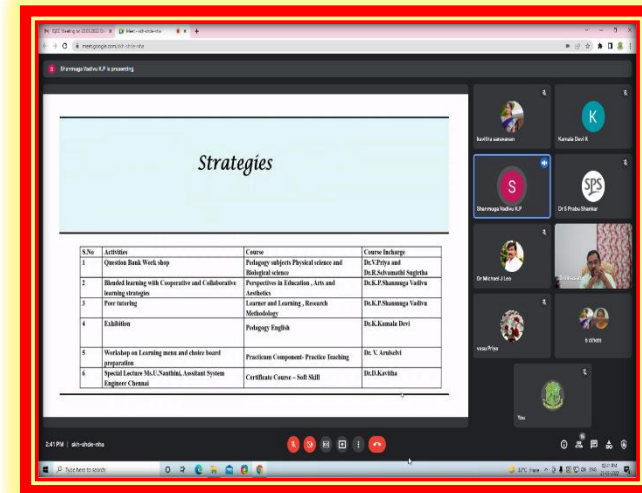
IQAC Meeting on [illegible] | Meet - skh-shde-nha

meet.google.com/skh-shde-nha

Shanmuga Vadivu K.P is presenting

Strategies

| S.No | Activities | Course | Course Incharge |
|---|---|---|---|
| 1 | Question Bank Work shop | Pedagogy subjects Physical science and Biological science | Dr.V.Priya and Dr.R.Selvamathi Sugirtha |
| 2 | Blended learning with Cooperative and Collaborative learning strategies | Perspectives in Education , Arts and Aesthetics | Dr.K.P.Shanmuga Vadivu |
| 3 | Peer tutoring | Learner and Learning , Research Methodology | Dr.K.P.Shanmuga Vadivu |
| 4 | Exhibition | Pedagogy English | Dr.K.Kamala Devi |
| 5 | Workshop on Learning menu and choice board preparation | Practicum Component- Practice Teaching | Dr. V. Arulselvi |
| 6 | Special Lecture Ms.U.Nanthini, Assistant System Engineer Chennai | Certificate Course – Soft Skill | Dr.D.Kavitha |

Kavitha saravanan

K
Kamala Devi R

S
Shanmuga Vadivu K.P

SPS
Dr S Prabu Shankar

Dr Michael J Leo

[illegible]

vasu Priya

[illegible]

You

2:41 PM | skh-shde-nha

Type here to search

32°C Haze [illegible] ENG 2:41 PM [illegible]